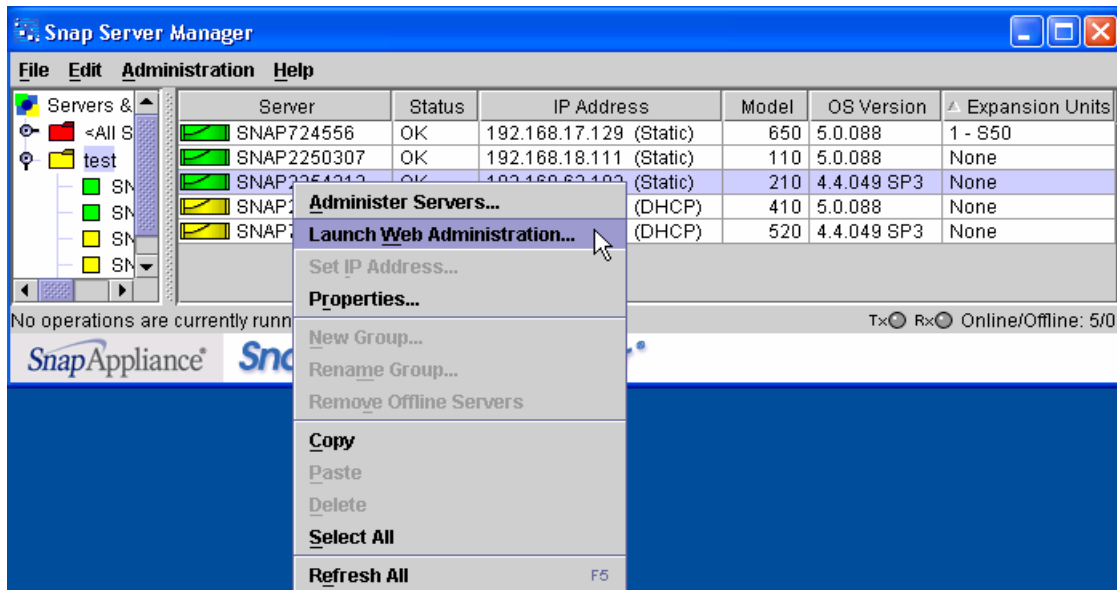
Snap Server Manager

File Edit Administration Help

Servers &
<All S
test
SN
SN
SN
SN

| Server | Status | IP Address | Model | OS Version | Expansion Units |
|---|---|---|---|---|---|
| SNAP724556 | OK | 192.168.17.129 (Static) | 650 | 5.0.088 | 1 - S50 |
| SNAP2250307 | OK | 192.168.18.111 (Static) | 110 | 5.0.088 | None |
| SNAP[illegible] | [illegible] | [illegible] (Static) | 210 | 4.4.049 SP3 | None |
| SNAP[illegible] | | (DHCP) | 410 | 5.0.088 | None |
| SNAP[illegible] | | (DHCP) | 520 | 4.4.049 SP3 | None |

Administer Servers...
Launch Web Administration...
Set IP Address...
Properties...
New Group...
Rename Group...
Remove Offline Servers
Copy
Paste
Delete
Select All
Refresh All F5

No operations are currently runn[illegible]
Tx Rx Online/Offline: 5/0

SnapAppliance Snc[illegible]